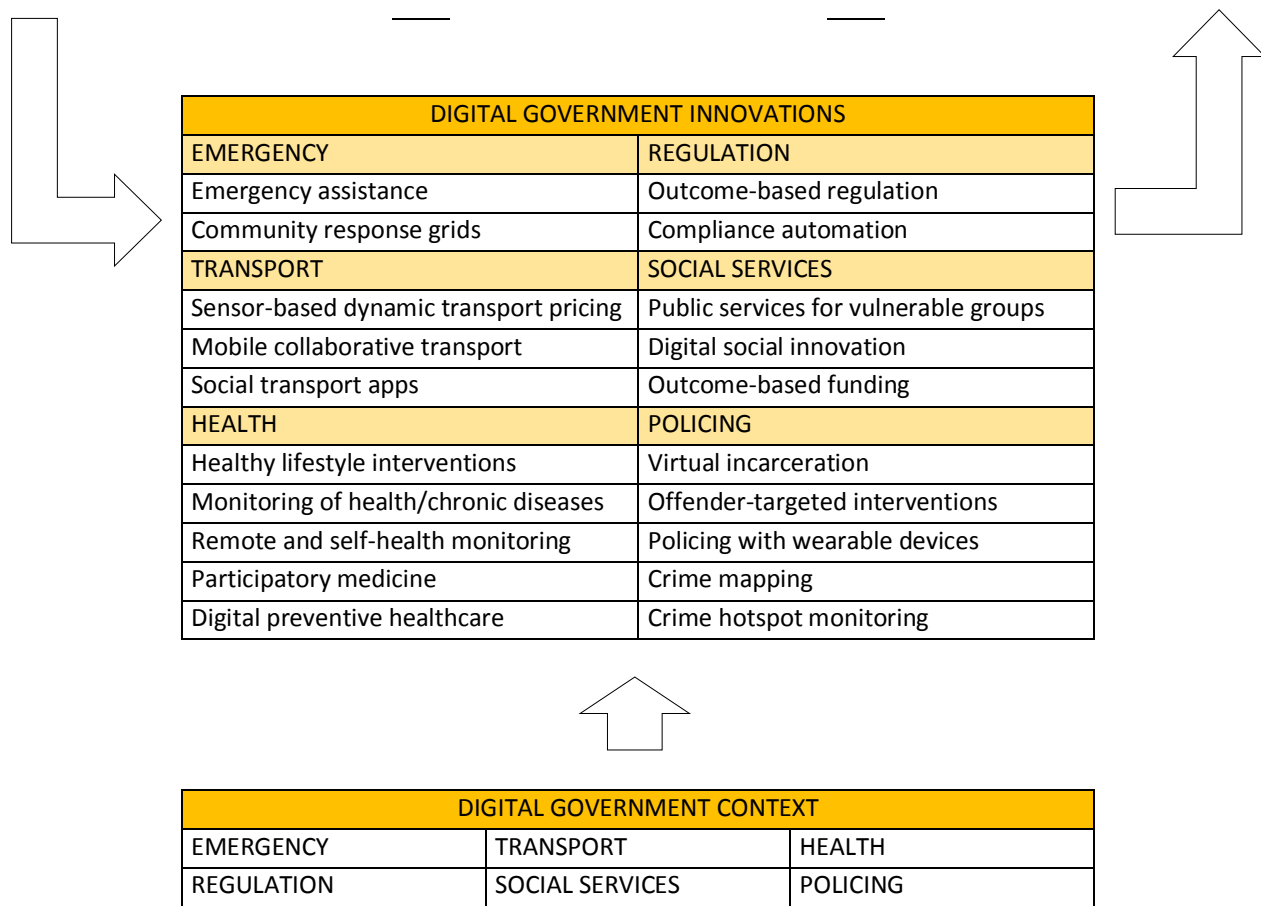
| DIGITAL GOVERNMENT INNOVATIONS | |
|---|---|
| EMERGENCY | REGULATION |
| Emergency assistance | Outcome-based regulation |
| Community response grids | Compliance automation |
| TRANSPORT | SOCIAL SERVICES |
| Sensor-based dynamic transport pricing | Public services for vulnerable groups |
| Mobile collaborative transport | Digital social innovation |
| Social transport apps | Outcome-based funding |
| HEALTH | POLICING |
| Healthy lifestyle interventions | Virtual incarceration |
| Monitoring of health/chronic diseases | Offender-targeted interventions |
| Remote and self-health monitoring | Policing with wearable devices |
| Participatory medicine | Crime mapping |
| Digital preventive healthcare | Crime hotspot monitoring |

| DIGITAL GOVERNMENT CONTEXT | | |
|---|---|---|
| EMERGENCY | TRANSPORT | HEALTH |
| REGULATION | SOCIAL SERVICES | POLICING |